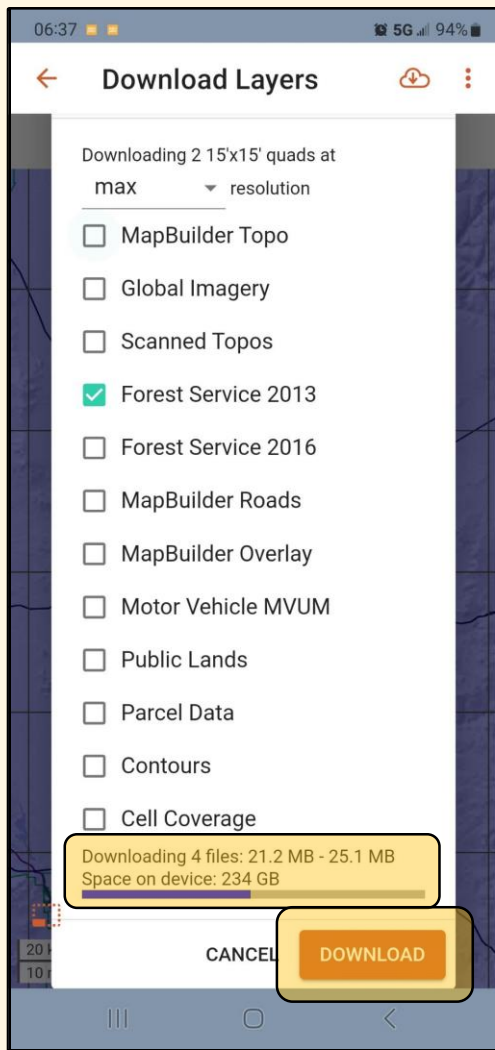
06:37

5G 94%

Download Layers

Downloading 2 15'x15' quads at

max resolution

MapBuilder Topo

Global Imagery

Scanned Topos

Forest Service 2013

Forest Service 2016

MapBuilder Roads

MapBuilder Overlay

Motor Vehicle MVUM

Public Lands

Parcel Data

Contours

Cell Coverage

Downloading 4 files: 21.2 MB - 25.1 MB
Space on device: 234 GB

20 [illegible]
10 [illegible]

CANCEL

DOWNLOAD